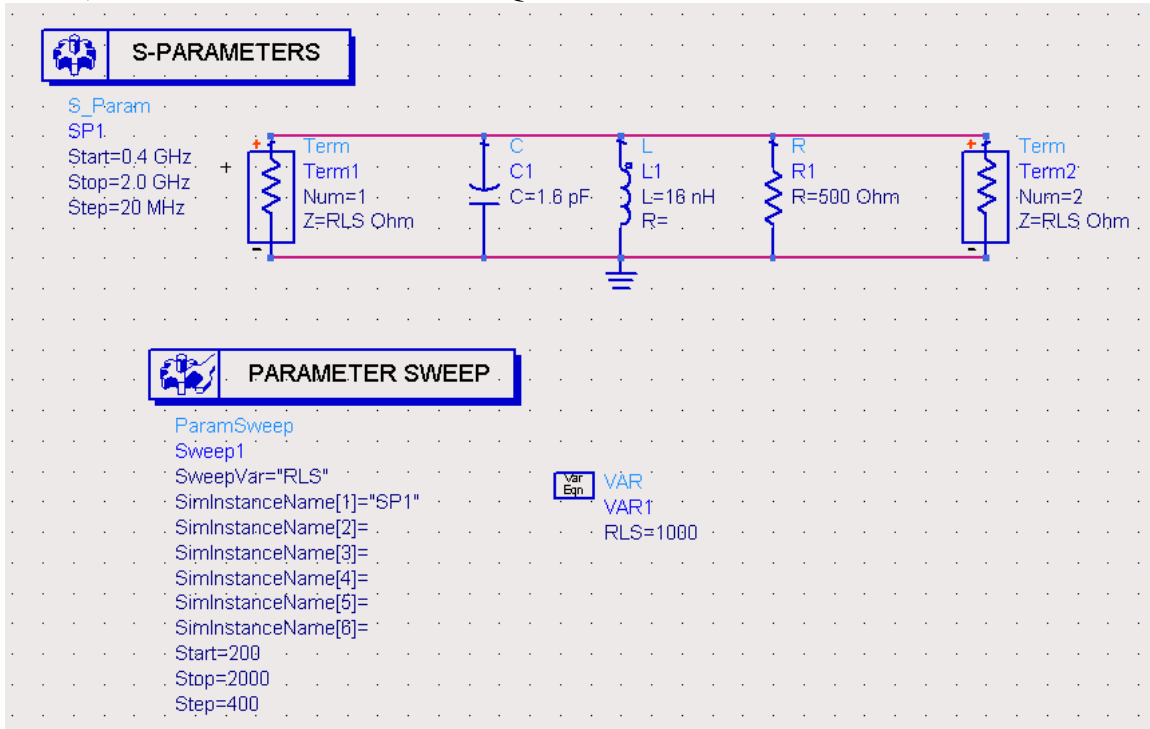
S-PARAMETERS

S_Param
SP1
Start=0.4 GHz
Stop=2.0 GHz
Step=20 MHz

+

Term
Term1
Num=1
Z=RLS Ohm

C
C1
C=1.6 pF

L
L1
L=16 nH
R=

R
R1
R=500 Ohm

Term
Term2
Num=2
Z=RLS Ohm

PARAMETER SWEEP

ParamSweep
Sweep1
SweepVar="RLS"
SimInstanceName[1]="SP1"
SimInstanceName[2]=
SimInstanceName[3]=
SimInstanceName[4]=
SimInstanceName[5]=
SimInstanceName[6]=
Start=200
Stop=2000
Step=400

Var Eqn
VAR
VAR1
RLS=1000